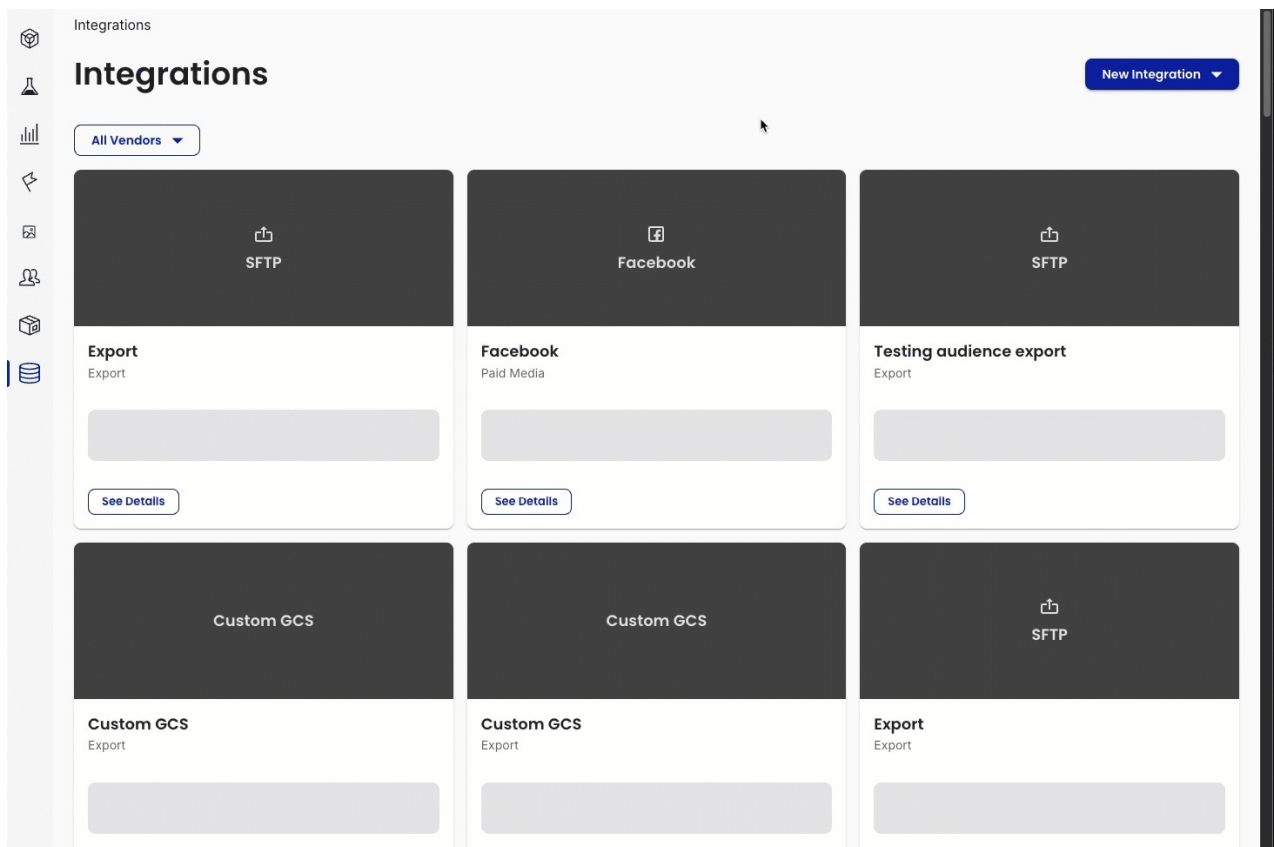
Integrations

Integrations

New Integration

All Vendors

SFTP

Export
Export

See Details

Facebook

Facebook
Paid Media

See Details

SFTP

Testing audience export
Export

See Details

Custom GCS

Custom GCS
Export

Custom GCS

Custom GCS
Export

SFTP

Export
Export